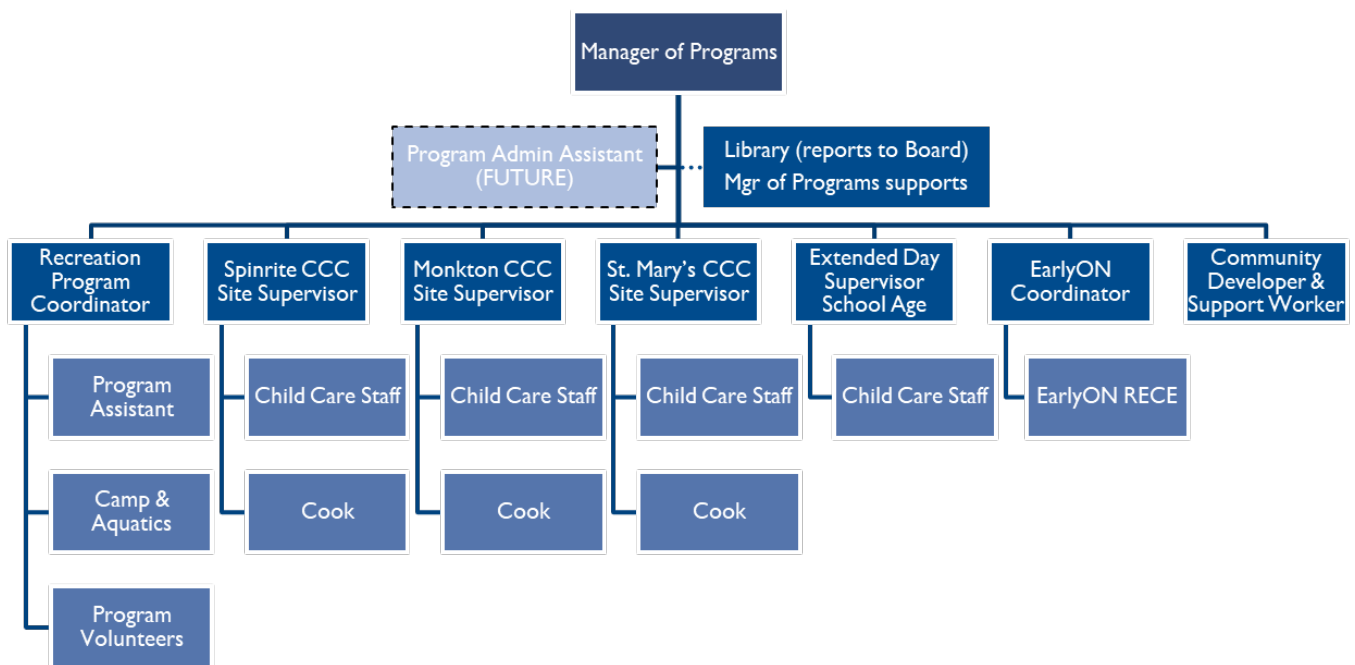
Manager of Programs

Program Admin Assistant (FUTURE)

Library (reports to Board)
Mgr of Programs supports

Recreation Program Coordinator

Program Assistant

Camp & Aquatics

Program Volunteers

Spinrite CCC Site Supervisor

Child Care Staff

Cook

Monkton CCC Site Supervisor

Child Care Staff

Cook

St. Mary's CCC Site Supervisor

Child Care Staff

Cook

Extended Day Supervisor School Age

Child Care Staff

EarlyON Coordinator

EarlyON RECE

Community Developer & Support Worker